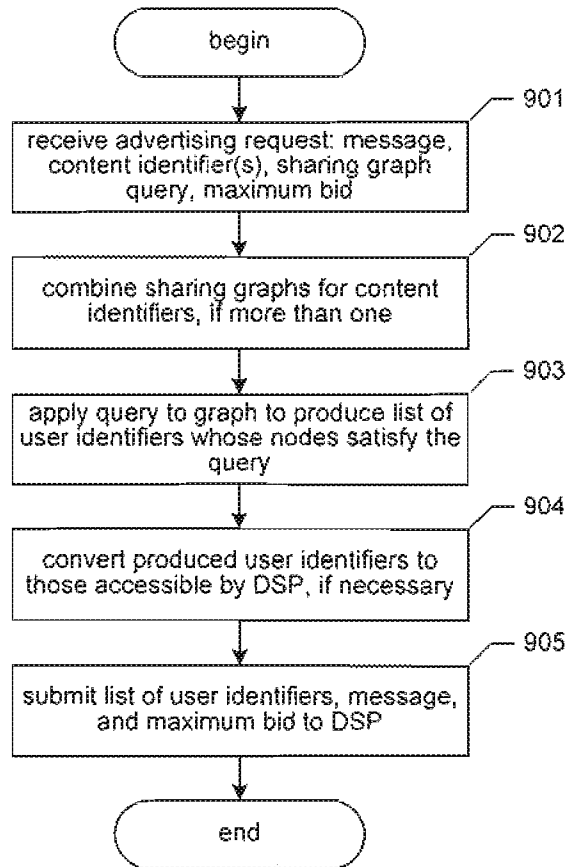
begin

901

receive advertising request: message, content identifier(s), sharing graph query, maximum bid

902

combine sharing graphs for content identifiers, if more than one

903

apply query to graph to produce list of user identifiers whose nodes satisfy the query

904

convert produced user identifiers to those accessible by DSP, if necessary

905

submit list of user identifiers, message, and maximum bid to DSP

end